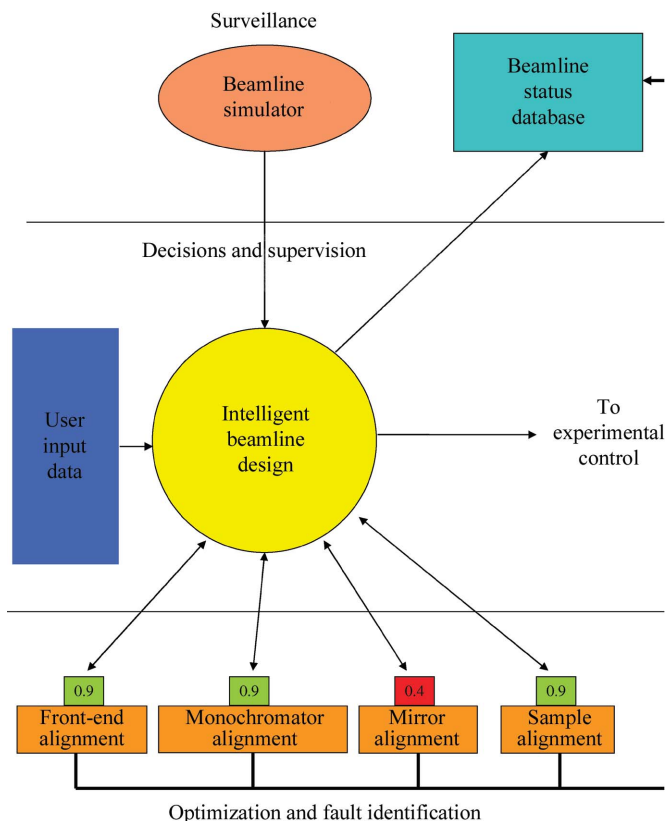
Surveillance

Beamline simulator

Beamline status database

Decisions and supervision

User input data

Intelligent beamline design

To experimental control

0.9

Front-end alignment

0.9

Monochromator alignment

0.4

Mirror alignment

0.9

Sample alignment

Optimization and fault identification